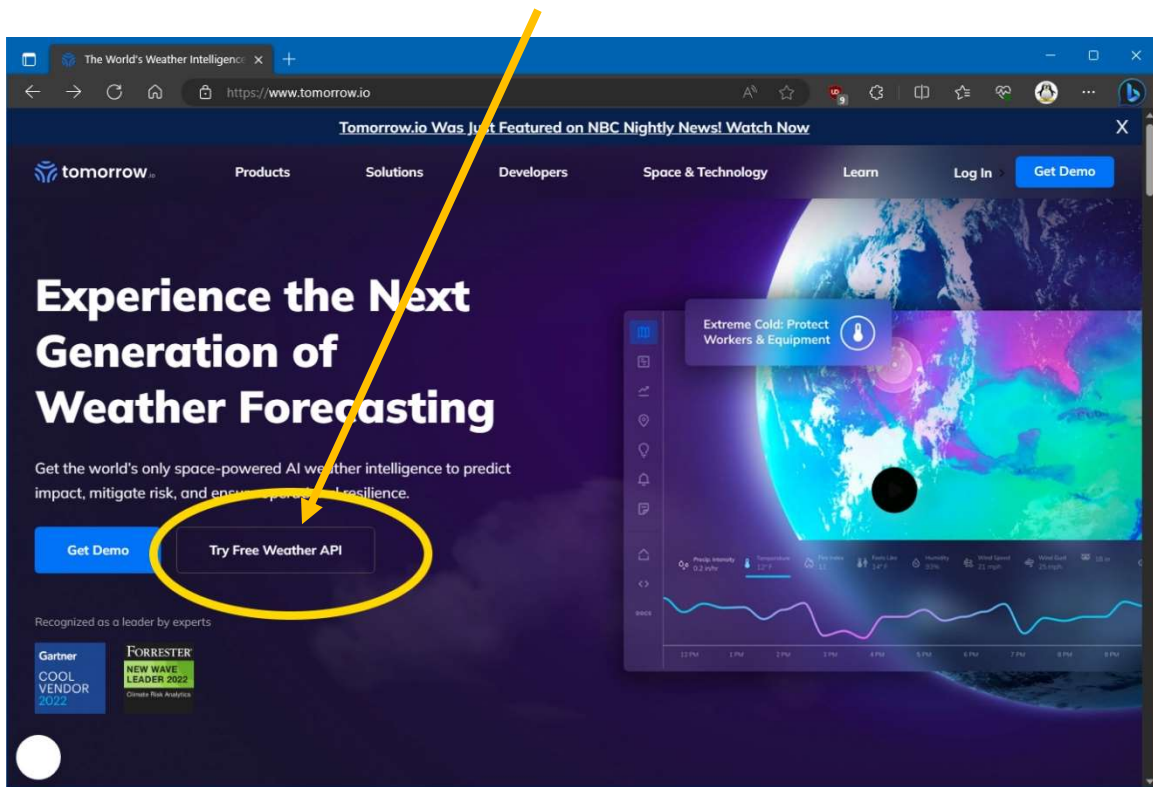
The World's Weather Intelligence

https://www.tomorrow.io

Tomorrow.io Was Just Featured on NBC Nightly News! Watch Now

X

tomorrow.io

Products

Solutions

Developers

Space & Technology

Learn

Log In

Get Demo

Experience the Next Generation of Weather Forecasting

Get the world's only space-powered AI weather intelligence to predict impact, mitigate risk, and ensure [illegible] resilience.

Get Demo

Try Free Weather API

Recognized as a leader by experts

Gartner COOL VENDOR 2022

FORRESTER NEW WAVE LEADER 2022 Climate Risk Analytics

Extreme Cold: Protect Workers & Equipment

Precip Intensity 0.2 in/hr

Temperature 12° F

Fire Index 11

Feels Like 14° F

Humidity 93%

Wind Speed 21 mph

Wind Gust 25 mph

10 mi

DOCS

12 PM

1 PM

2 PM

3 PM

4 PM

5 PM

6 PM

7 PM

8 PM

9 PM